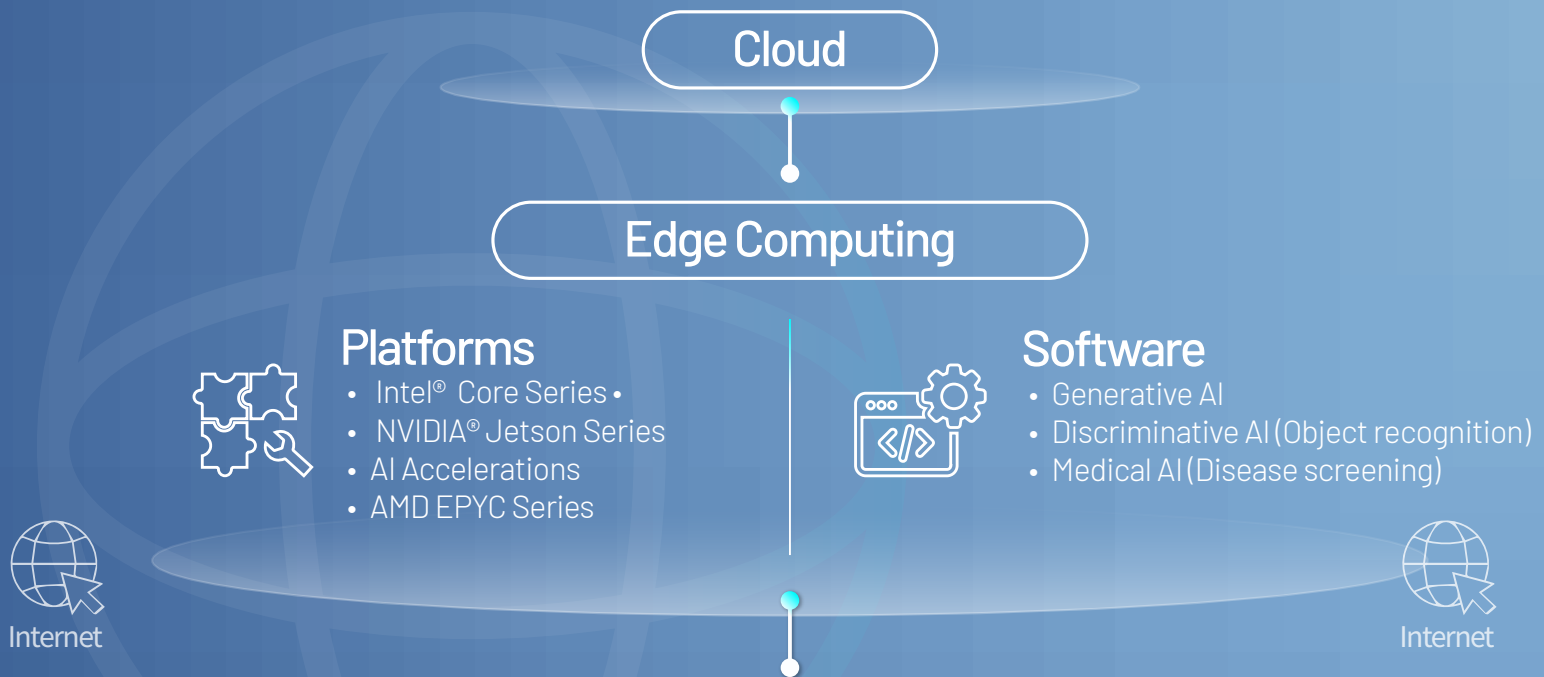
Cloud

Edge Computing

Platforms
• Intel® Core Series •
• NVIDIA® Jetson Series
• AI Accelerations
• AMD EPYC Series

Software
• Generative AI
• Discriminative AI (Object recognition)
• Medical AI (Disease screening)

Internet

Internet